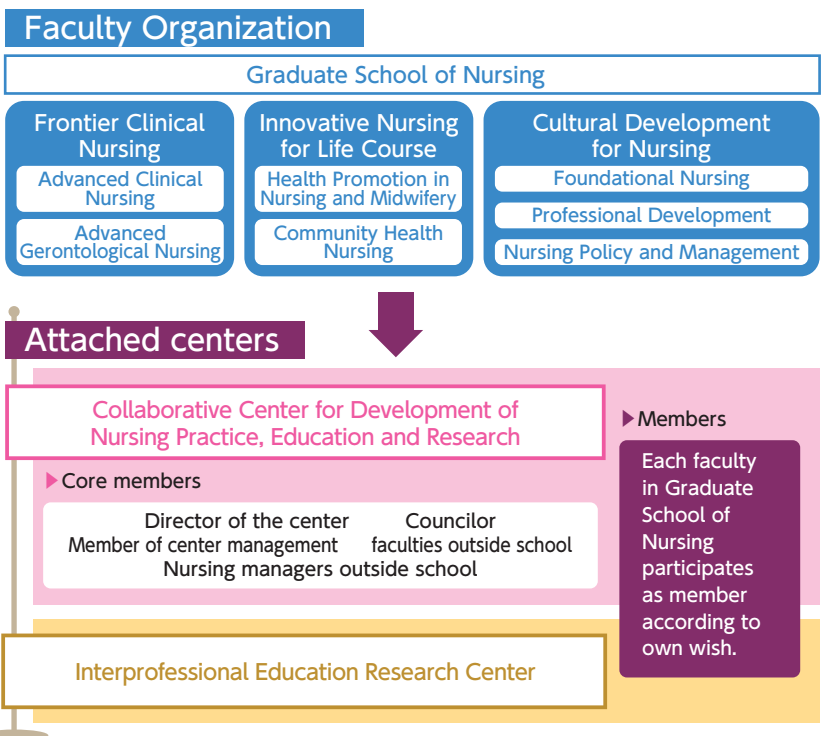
Faculty Organization

Graduate School of Nursing

Frontier Clinical Nursing

Advanced Clinical Nursing

Advanced Gerontological Nursing

Innovative Nursing for Life Course

Health Promotion in Nursing and Midwifery

Community Health Nursing

Cultural Development for Nursing

Foundational Nursing

Professional Development

Nursing Policy and Management

Attached centers

Collaborative Center for Development of Nursing Practice, Education and Research

Core members

Director of the center
Member of center management
Councilor
faculties outside school
Nursing managers outside school

Members

Each faculty in Graduate School of Nursing participates as member according to own wish.

Interprofessional Education Research Center